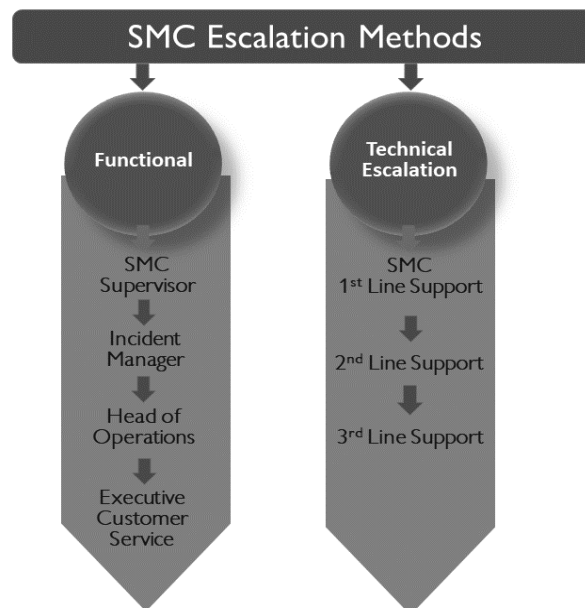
SMC Escalation Methods

Functional

SMC Supervisor

Incident Manager

Head of Operations

Executive Customer Service

Technical Escalation

SMC $1^{st}$ Line Support

$2^{nd}$ Line Support

$3^{rd}$ Line Support